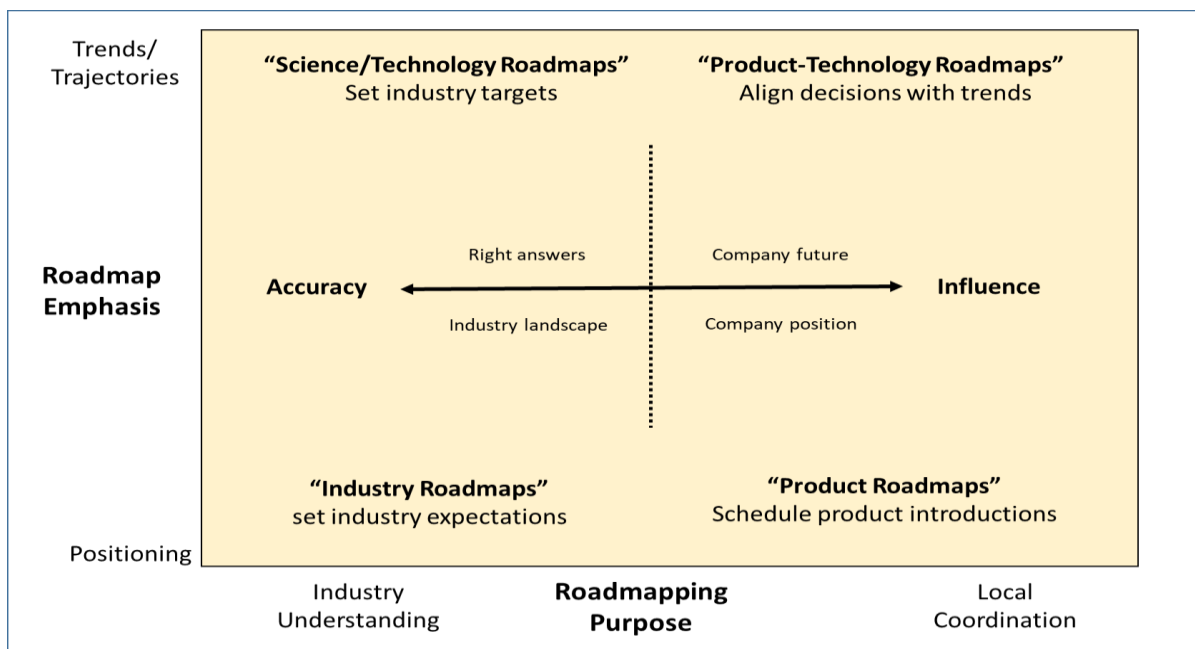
Trends/
Trajectories

“Science/Technology Roadmaps”
Set industry targets

“Product-Technology Roadmaps”
Align decisions with trends

Roadmap
Emphasis

Right answers

Company future

Accuracy

Influence

Industry landscape

Company position

“Industry Roadmaps”
set industry expectations

“Product Roadmaps”
Schedule product introductions

Positioning

Industry
Understanding

Roadmapping
Purpose

Local
Coordination